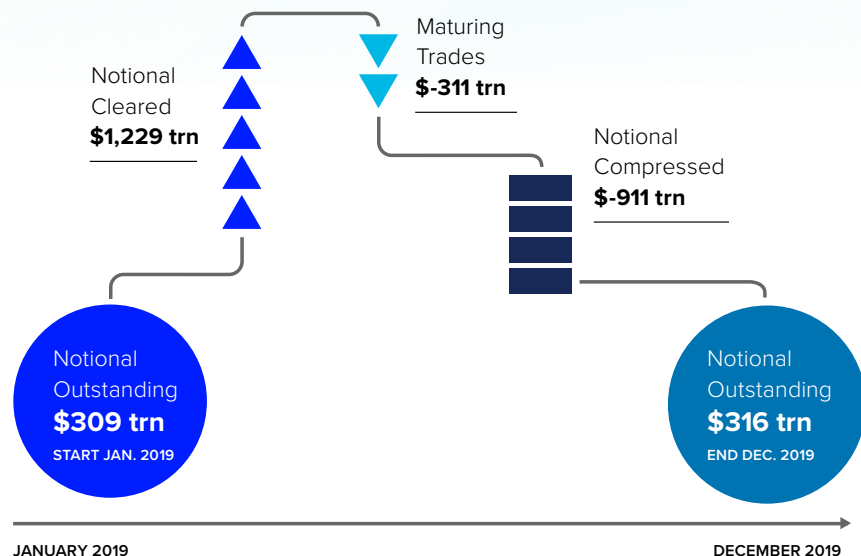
Notional Cleared
**$1,229 trn**

Maturing Trades
**$-311 trn**

Notional Compressed
**$-911 trn**

Notional Outstanding
**$309 trn**
START JAN. 2019

Notional Outstanding
**$316 trn**
END DEC. 2019

JANUARY 2019

DECEMBER 2019